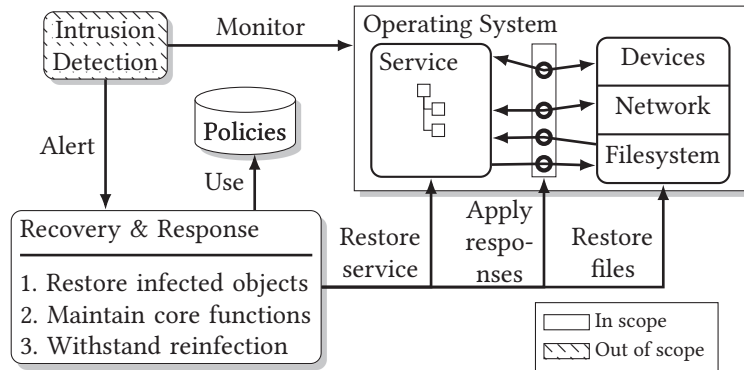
Intrusion Detection

Monitor

Operating System

Service

Devices

Network

Filesystem

Policies

Alert

Use

Recovery & Response

1. Restore infected objects
2. Maintain core functions
3. Withstand reinfection

Restore service

Apply responses

Restore files

In scope

Out of scope